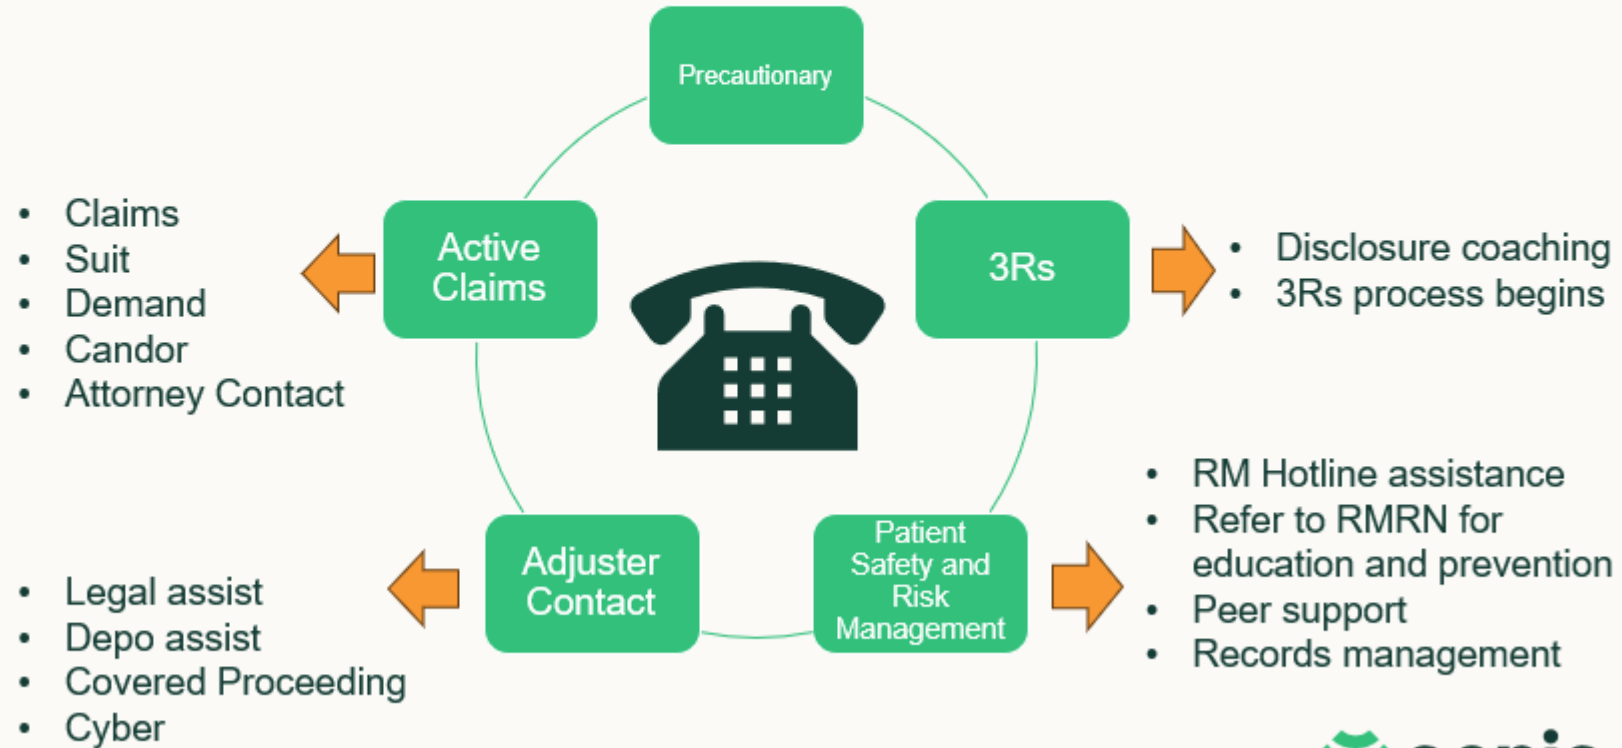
Precautionary

Active Claims

- Claims
- Suit
- Demand
- Candor
- Attorney Contact

3Rs

- Disclosure coaching
- 3Rs process begins

Patient Safety and Risk Management

- RM Hotline assistance
- Refer to RMRN for education and prevention
- Peer support
- Records management

Adjuster Contact

- Legal assist
- Depo assist
- Covered Proceeding
- Cyber

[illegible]